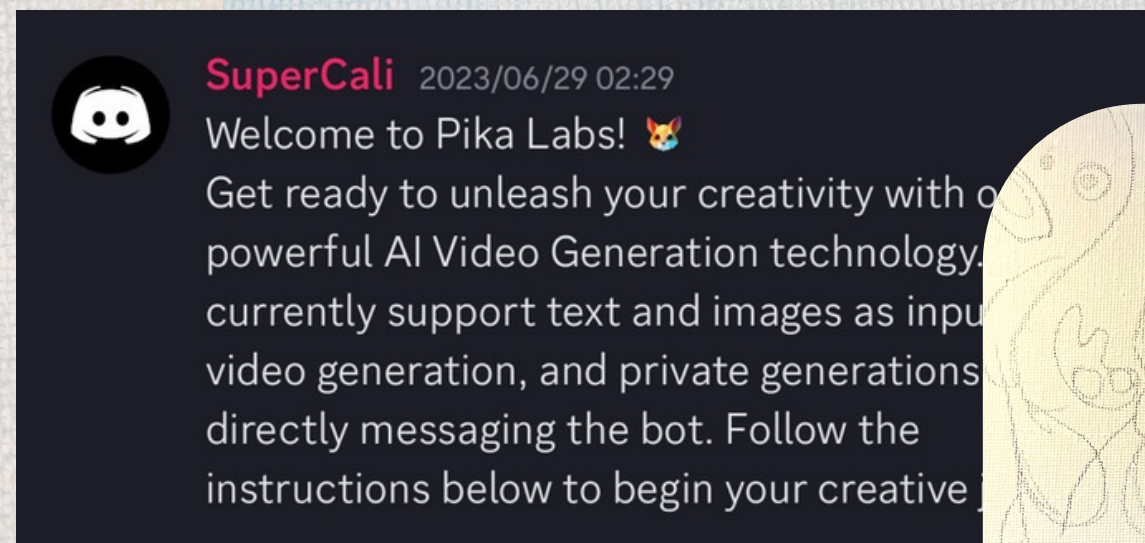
SuperCali 2023/06/29 02:29
Welcome to Pika Labs!
Get ready to unleash your creativity with o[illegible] powerful AI Video Generation technology. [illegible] currently support text and images as inpu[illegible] video generation, and private generations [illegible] directly messaging the bot. Follow the instructions below to begin your creative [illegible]